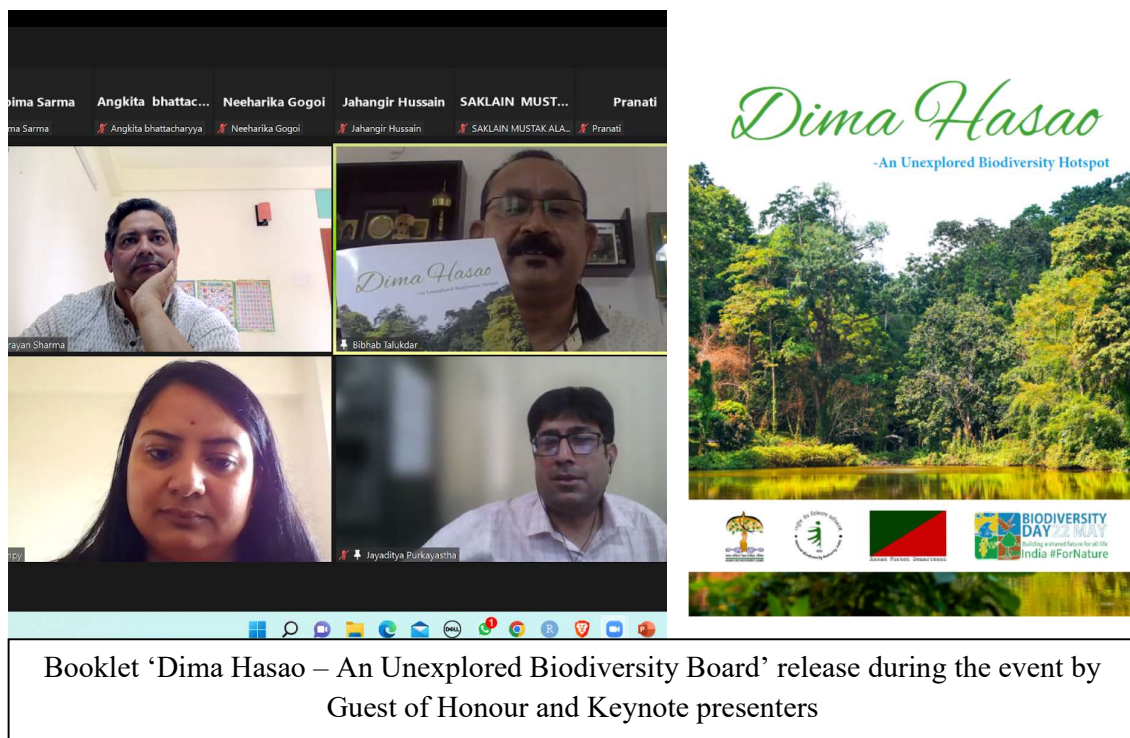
ima Sarma
ma Sarma

Angkita bhattac...
Angkita bhattacharyya

Neeharika Gogoi
Neeharika Gogoi

Jahangir Hussain
Jahangir Hussain

SAKLAIN MUST...
SAKLAIN MUSTAK ALA...

Pranati
Pranati

rayan Sharma

Dima Hasao

Bibhab Talukdar

ppy

Jayaditya Purkayastha

Dima Hasao
-An Unexplored Biodiversity Hotspot

BIODIVERSITY DAY 22 MAY
Building a shared future for all life
India #ForNature

Booklet 'Dima Hasao – An Unexplored Biodiversity Board' release during the event by Guest of Honour and Keynote presenters